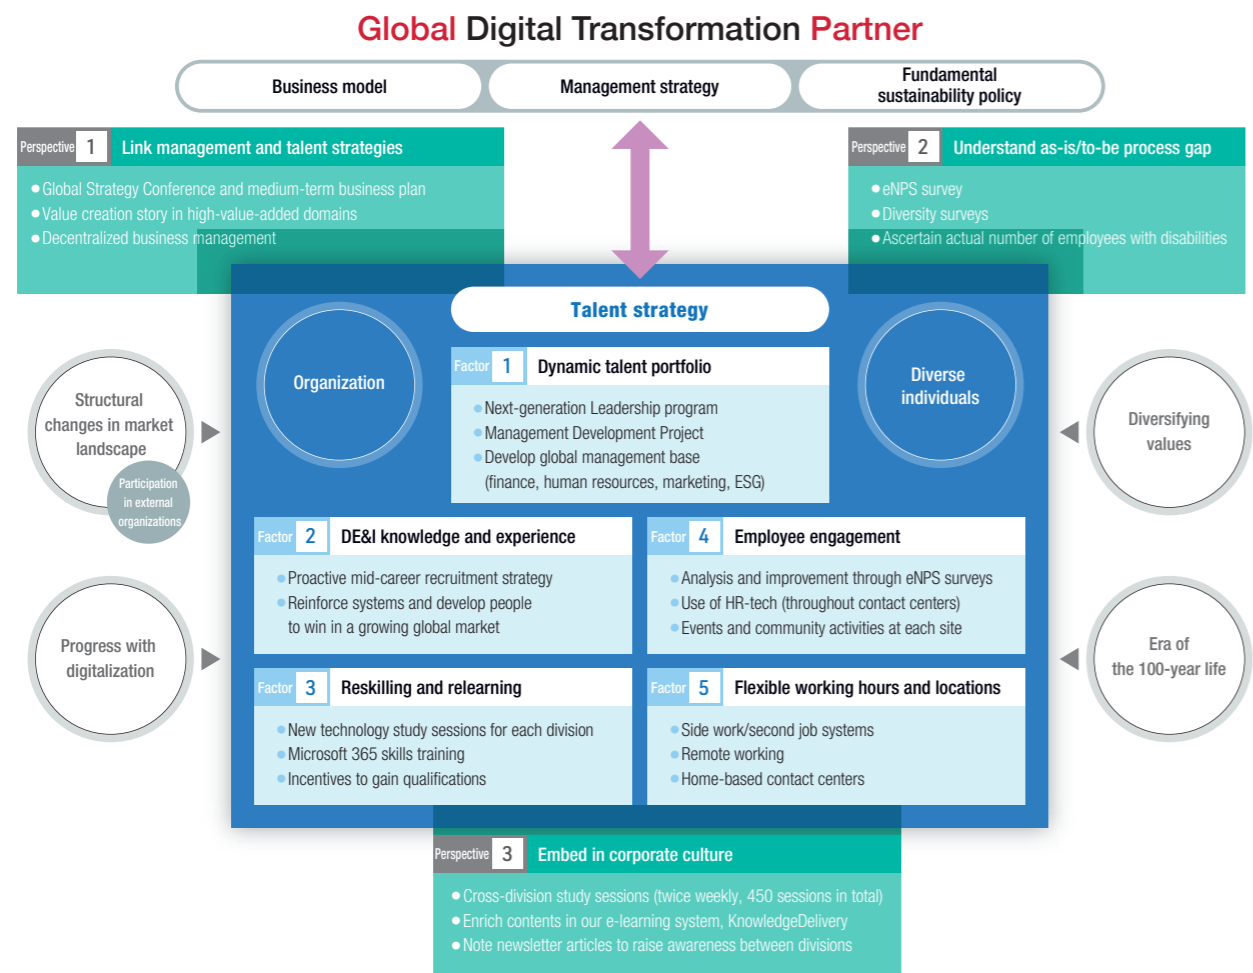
Global Digital Transformation Partner

Business model

Management strategy

Fundamental sustainability policy

Perspective 1 Link management and talent strategies

● Global Strategy Conference and medium-term business plan
● Value creation story in high-value-added domains
● Decentralized business management

Perspective 2 Understand as-is/to-be process gap

● eNPS survey
● Diversity surveys
● Ascertain actual number of employees with disabilities

Talent strategy

Organization

Diverse individuals

Structural changes in market landscape

Participation in external organizations

Progress with digitalization

Diversifying values

Era of the 100-year life

Factor 1 Dynamic talent portfolio

● Next-generation Leadership program
● Management Development Project
● Develop global management base (finance, human resources, marketing, ESG)

Factor 2 DE&I knowledge and experience

● Proactive mid-career recruitment strategy
● Reinforce systems and develop people to win in a growing global market

Factor 4 Employee engagement

● Analysis and improvement through eNPS surveys
● Use of HR-tech (throughout contact centers)
● Events and community activities at each site

Factor 3 Reskilling and relearning

● New technology study sessions for each division
● Microsoft 365 skills training
● Incentives to gain qualifications

Factor 5 Flexible working hours and locations

● Side work/second job systems
● Remote working
● Home-based contact centers

Perspective 3 Embed in corporate culture

● Cross-division study sessions (twice weekly, 450 sessions in total)
● Enrich contents in our e-learning system, KnowledgeDelivery
● Note newsletter articles to raise awareness between divisions